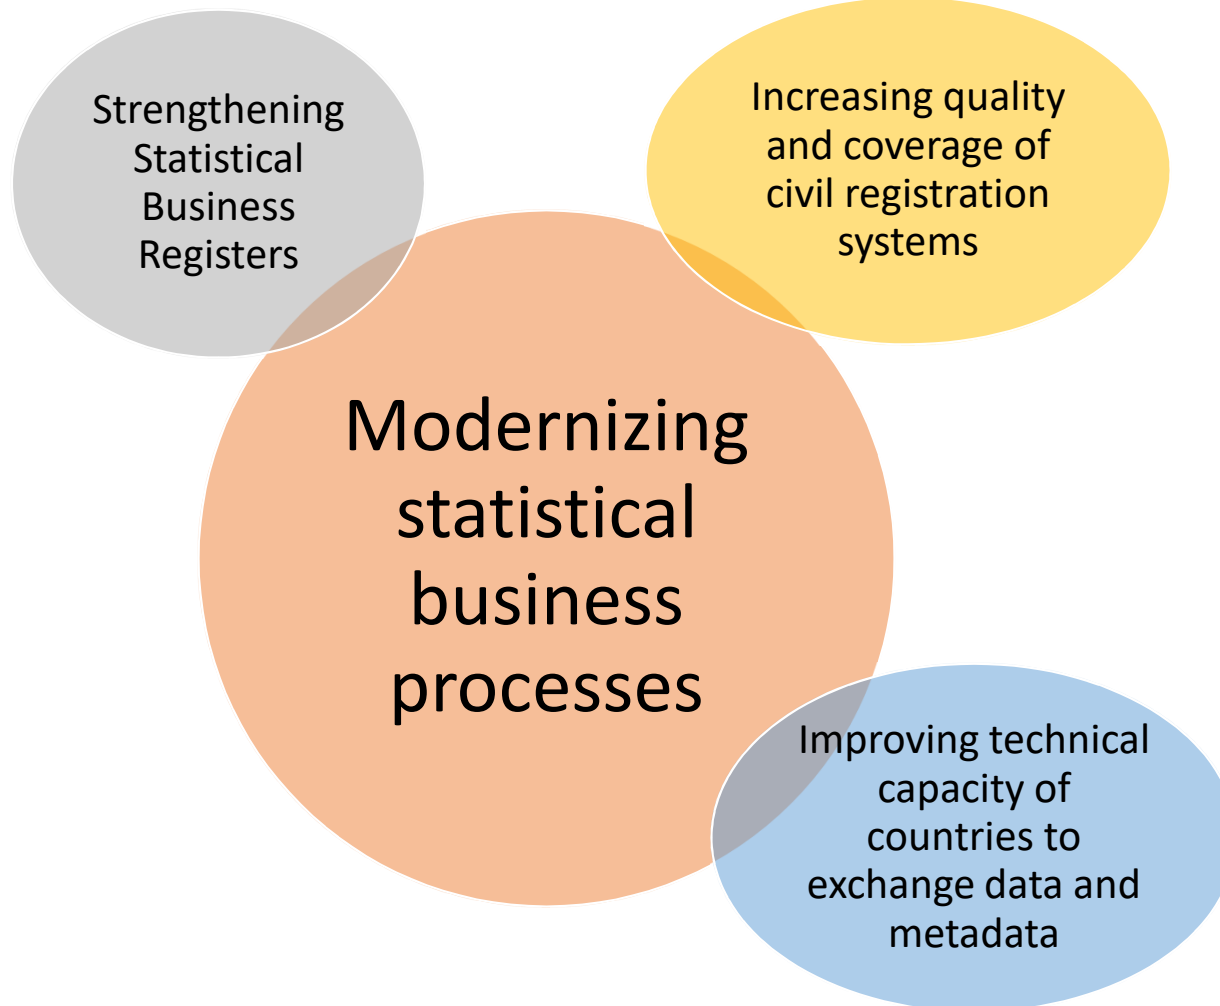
Strengthening Statistical Business Registers

Increasing quality and coverage of civil registration systems

Modernizing statistical business processes

Improving technical capacity of countries to exchange data and metadata